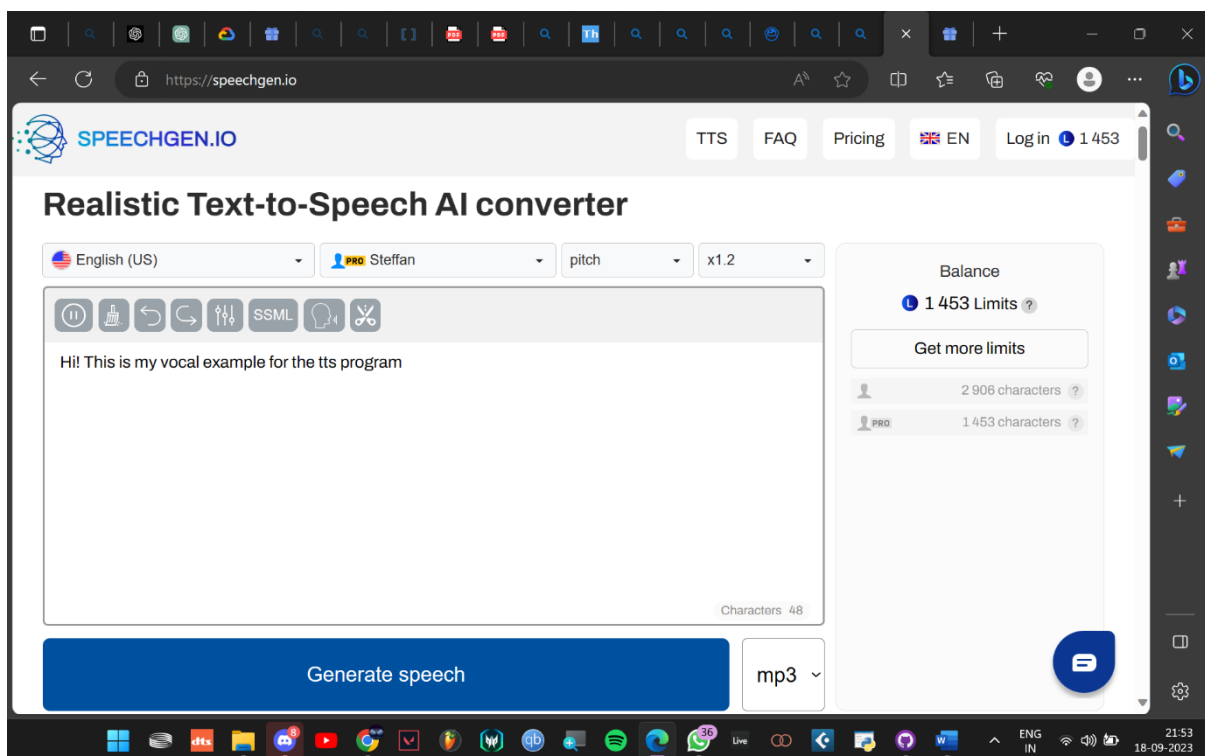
https://speechgen.io

SPEECHGEN.IO

TTS FAQ Pricing EN Log in 1 453

Realistic Text-to-Speech AI converter

English (US) PRO Steffan pitch x1.2

SSML

Hi! This is my vocal example for the tts program

Characters 48

Balance

1 453 Limits ?

Get more limits

2 906 characters ?

PRO 1 453 characters ?

Generate speech

mp3

ENG IN 21:53 18-09-2023